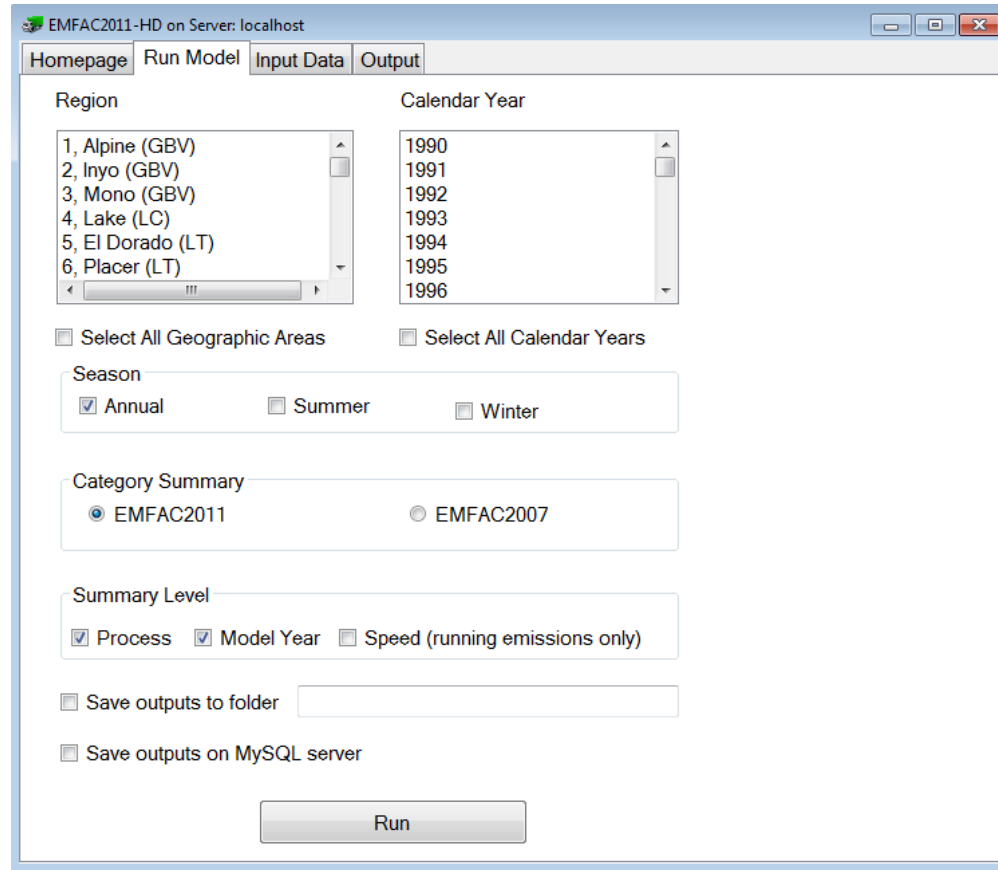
EMFAC2011-HD on Server: localhost

Homepage | Run Model | Input Data | Output

Region

1, Alpine (GBV)
2, Inyo (GBV)
3, Mono (GBV)
4, Lake (LC)
5, El Dorado (LT)
6, Placer (LT)

Calendar Year

1990
1991
1992
1993
1994
1995
1996

Select All Geographic Areas

Select All Calendar Years

Season

Annual

Summer

Winter

Category Summary

EMFAC2011

EMFAC2007

Summary Level

Process

Model Year

Speed (running emissions only)

Save outputs to folder

Save outputs on MySQL server

Run